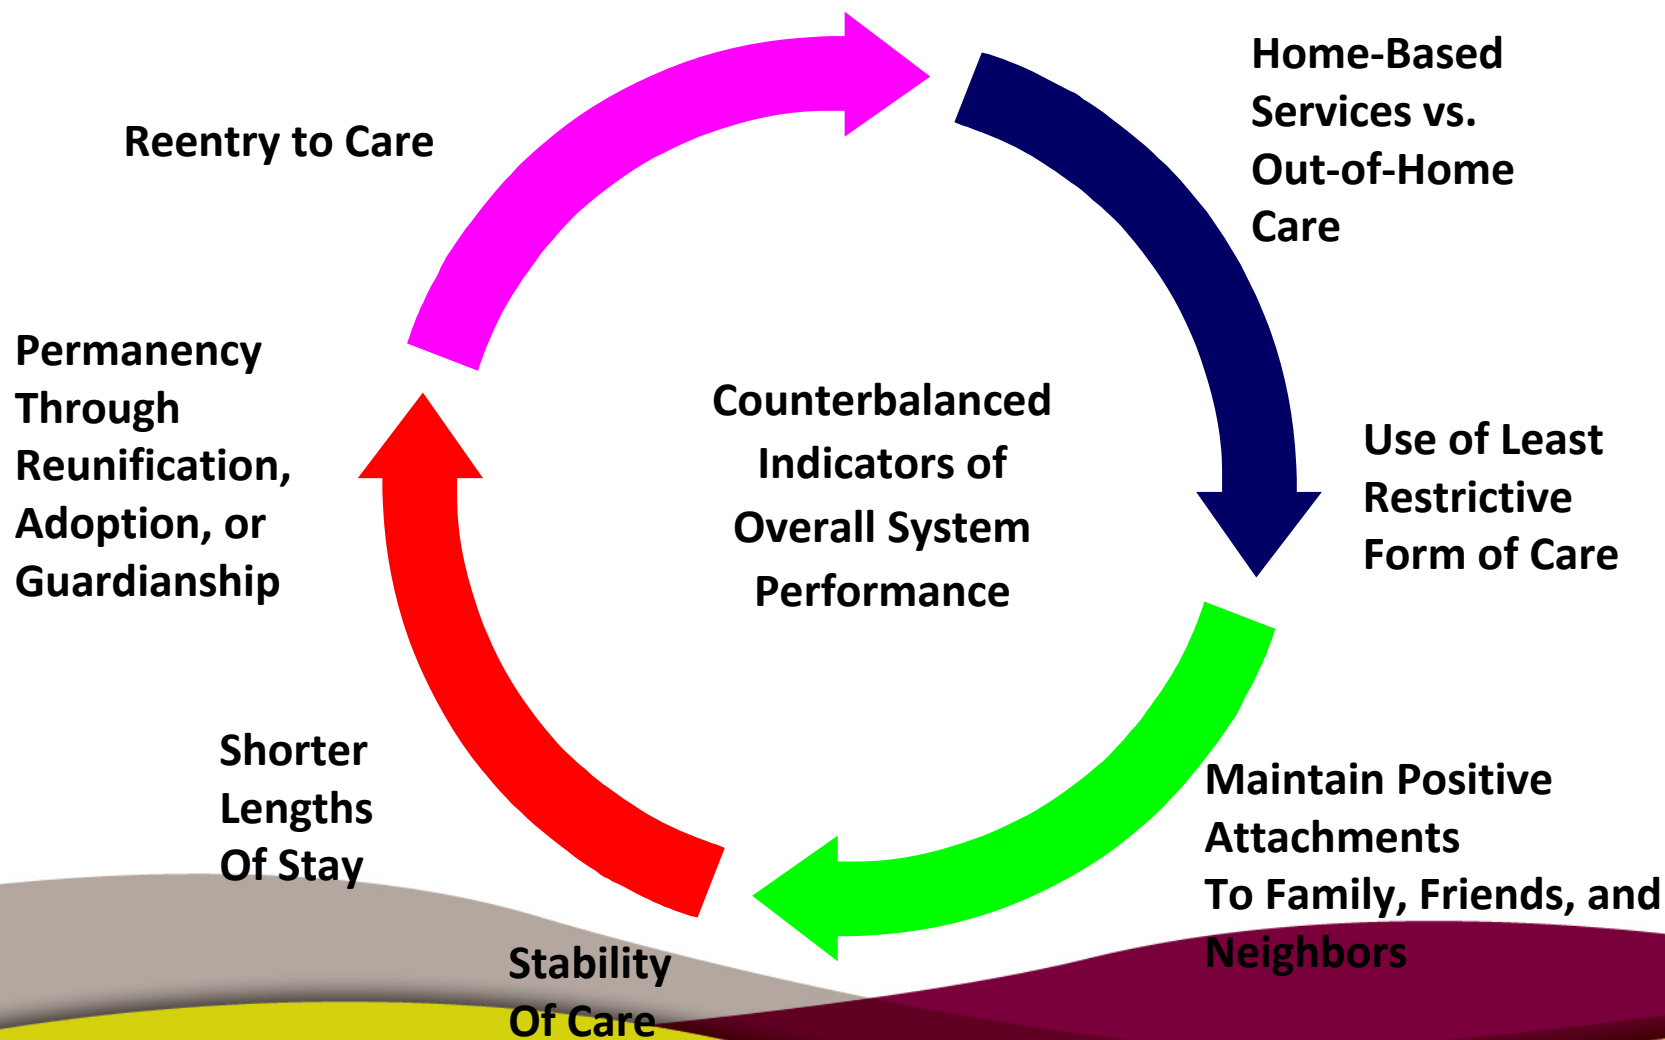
Home-Based Services vs. Out-of-Home Care

Reentry to Care

Permanency Through Reunification, Adoption, or Guardianship

Counterbalanced Indicators of Overall System Performance

Use of Least Restrictive Form of Care

Shorter Lengths Of Stay

Maintain Positive Attachments To Family, Friends, and Neighbors

Stability Of Care